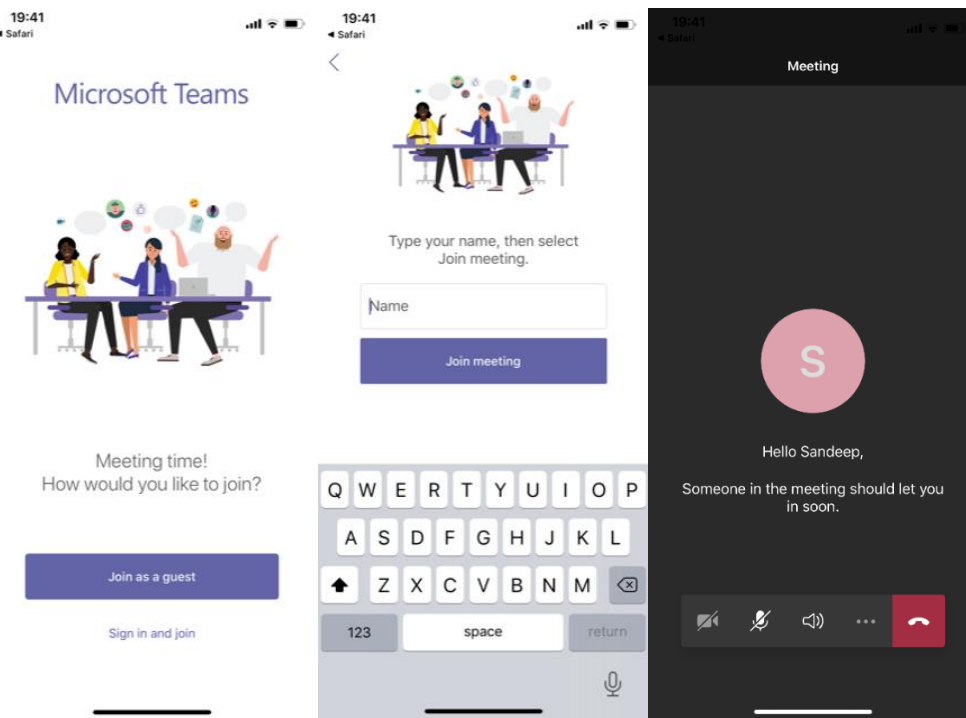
19:41
◂ Safari

Microsoft Teams

Meeting time!
How would you like to join?

Join as a guest

Sign in and join

19:41
◂ Safari

Type your name, then select Join meeting.

Name

Join meeting

Q W E R T Y U I O P
A S D F G H J K L
Z X C V B N M
123 space return

19:41
◂ Safari

Meeting

S

Hello Sandeep,

Someone in the meeting should let you in soon.